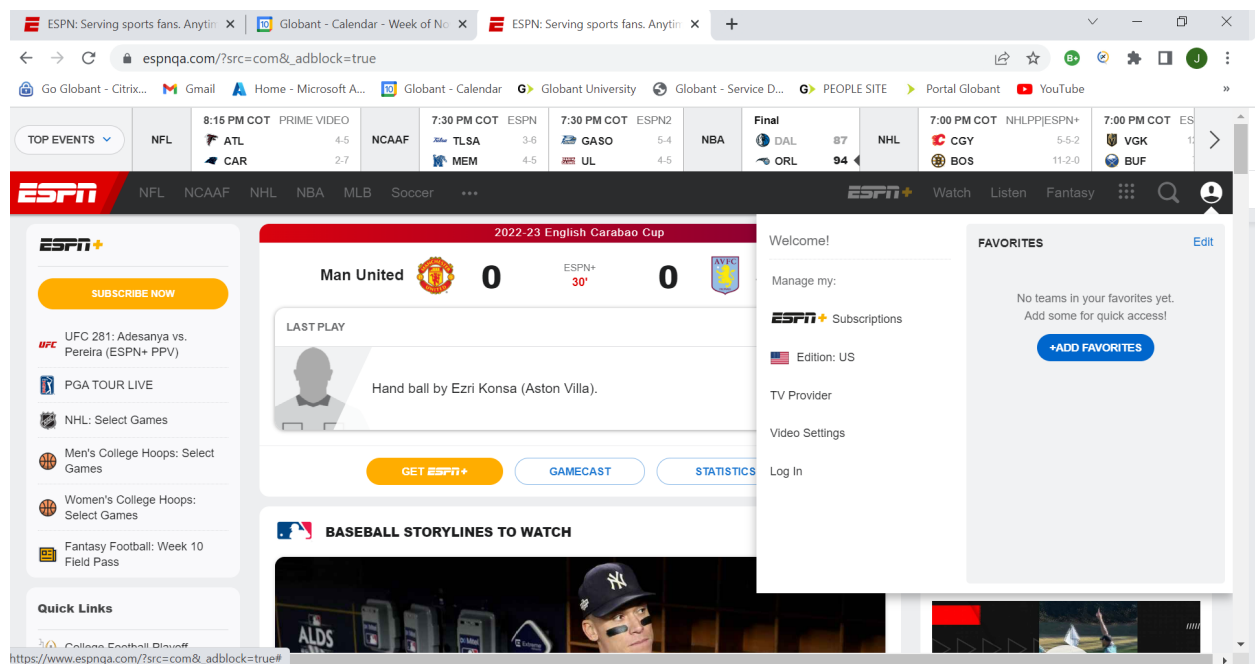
ESPN: Serving sports fans. Anytim ×
Globant - Calendar - Week of No ×
ESPN: Serving sports fans. Anytim ×
+

espnqa.com/?src=com&_adblock=true

Go Globant - Citrix... Gmail Home - Microsoft A... Globant - Calendar Globant University Globant - Service D... PEOPLE SITE Portal Globant YouTube »

TOP EVENTS
NFL
8:15 PM COT PRIME VIDEO
ATL 4-5
CAR 2-7
NCAAF
7:30 PM COT ESPN
TLSA 3-6
MEM 4-5
7:30 PM COT ESPN2
GASO 5-4
UL 4-5
NBA
Final
DAL 87
ORL 94
NHL
7:00 PM COT NHLPP|ESPN+
CGY 5-5-2
BOS 11-2-0
7:00 PM COT ES
VGK
BUF

ESPN NFL NCAAF NHL NBA MLB Soccer ••• ESPN+ Watch Listen Fantasy

ESPN+
SUBSCRIBE NOW
UFC 281: Adesanya vs. Pereira (ESPN+ PPV)
PGA TOUR LIVE
NHL: Select Games
Men's College Hoops: Select Games
Women's College Hoops: Select Games
Fantasy Football: Week 10 Field Pass

Quick Links
College Football Playoff

2022-23 English Carabao Cup
Man United 0 ESPN+ 30' 0
LAST PLAY
Hand ball by Ezri Konsa (Aston Villa).
GET ESPN+
GAMECAST
STATISTICS

BASEBALL STORYLINES TO WATCH

Welcome!
Manage my:
ESPN+ Subscriptions
Edition: US
TV Provider
Video Settings
Log In

FAVORITES
Edit
No teams in your favorites yet.
Add some for quick access!
+ADD FAVORITES

https://www.espnqa.com/?src=com&_adblock=true#